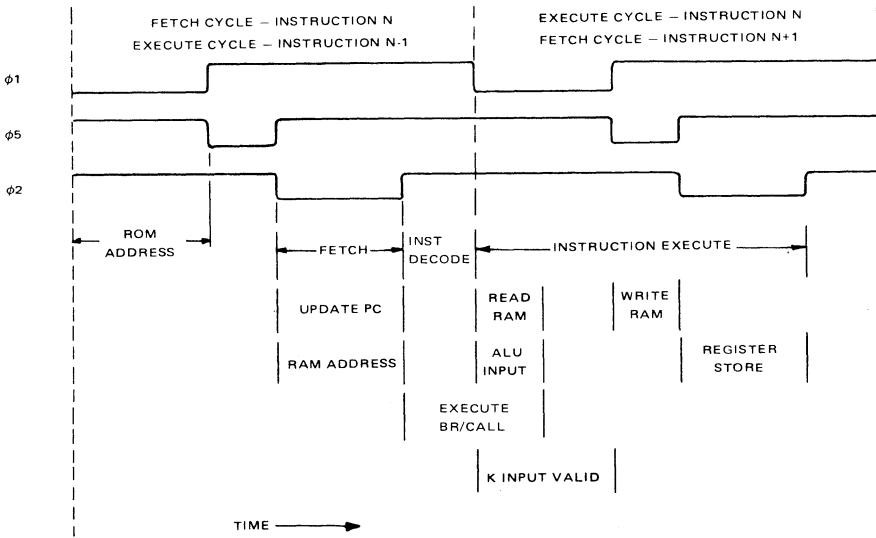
FETCH CYCLE – INSTRUCTION N
EXECUTE CYCLE – INSTRUCTION N-1

EXECUTE CYCLE – INSTRUCTION N
FETCH CYCLE – INSTRUCTION N+1

$\phi1$

$\phi5$

$\phi2$

ROM ADDRESS

FETCH

INST DECODE

INSTRUCTION EXECUTE

UPDATE PC

READ RAM

WRITE RAM

RAM ADDRESS

ALU INPUT

REGISTER STORE

EXECUTE BR/CALL

K INPUT VALID

TIME